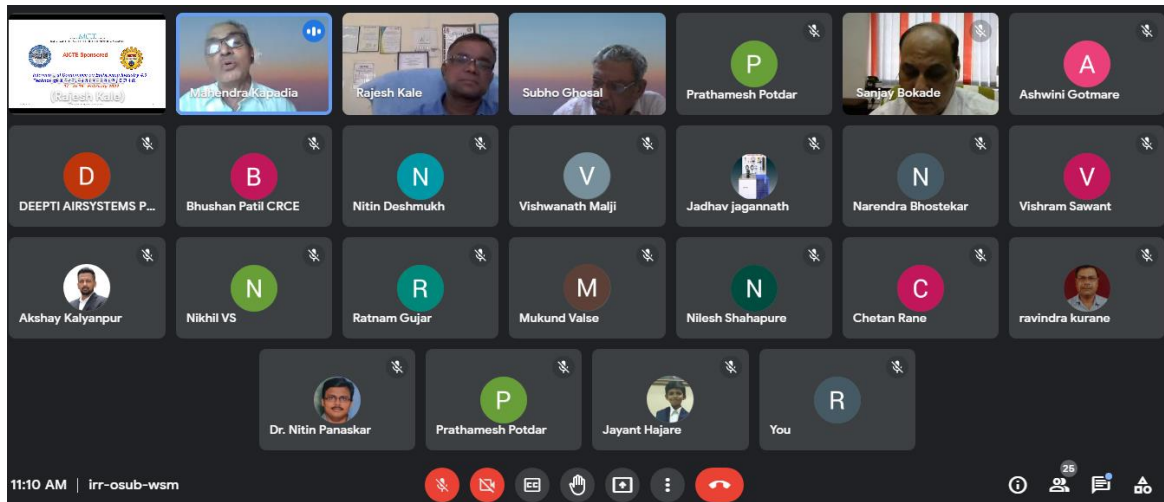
AICTE Sponsored
(Rajesh Kale)

Mahendra Kapadia

Rajesh Kale

Subho Ghosal

P
Prathamesh Potdar

Sanjay Bokade

A
Ashwini Gotmare

D
DEEPTI AIRSYSTEMS P...

B
Bhushan Patil CRCE

N
Nitin Deshmukh

V
Vishwanath Malji

Jadhav jagannath

N
Narendra Bhostekar

V
Vishram Sawant

Akshay Kalyanpur

N
Nikhil VS

R
Ratnam Gujar

M
Mukund Valse

N
Nilesh Shahapure

C
Chetan Rane

ravindra kurane

Dr. Nitin Panaskar

P
Prathamesh Potdar

Jayant Hajare

R
You

11:10 AM | irr-osub-wsm

25